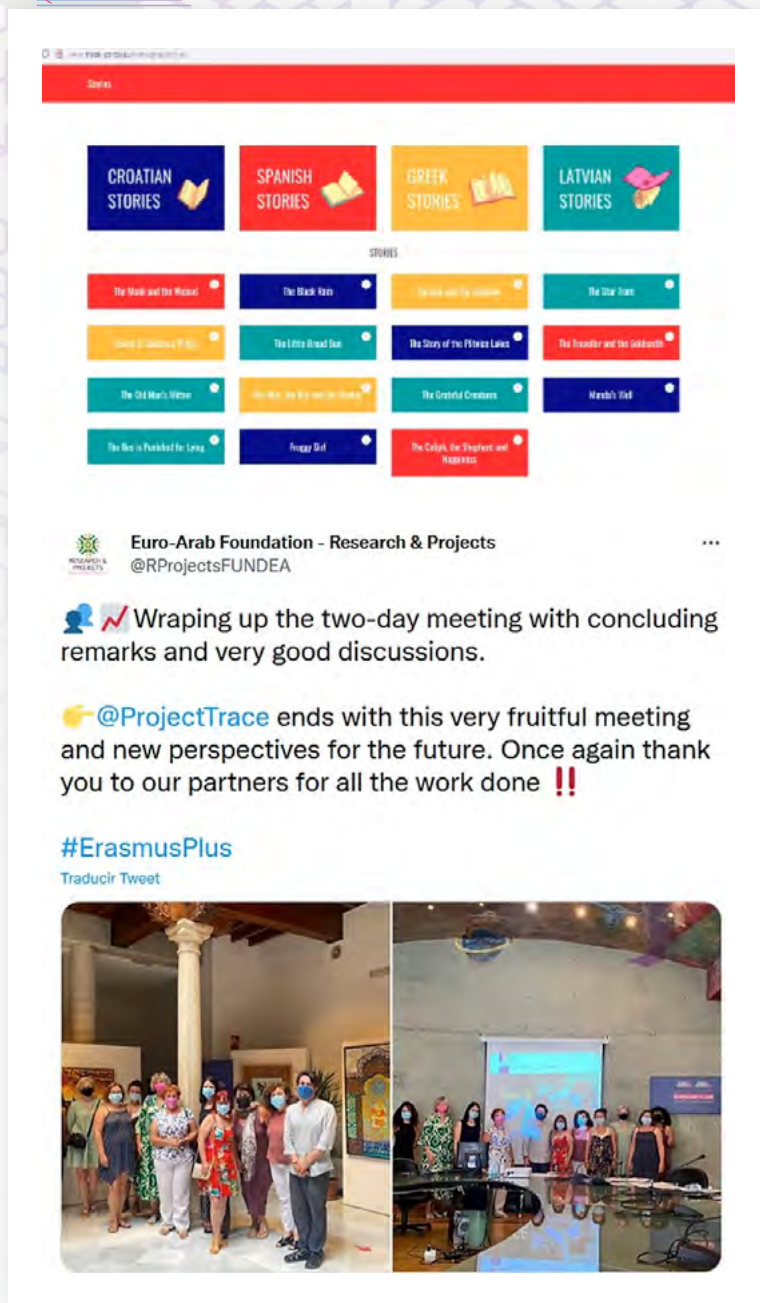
Stories

CROATIAN STORIES

SPANISH STORIES

GREEK STORIES

LATVIAN STORIES

STORIES

| The Monk and the Mussel | The Black Ram | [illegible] | The Star Gram |
|---|---|---|---|
| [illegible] | The Little Bread Bun | The Story of the Plitvice Lakes | The Traveller and the Goldsmith |
| The Old Man's Mitten | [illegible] | The Grateful Creatures | Marsha's Well |
| The Bee is Punished for Lying | Froggy Girl | The Caliph, the Shepherd and Happiness | |

Euro-Arab Foundation - Research & Projects
@RProjectsFUNDEA
···

Wraping up the two-day meeting with concluding remarks and very good discussions.

@ProjectTrace ends with this very fruitful meeting and new perspectives for the future. Once again thank you to our partners for all the work done ‼️

#ErasmusPlus
Traducir Tweet